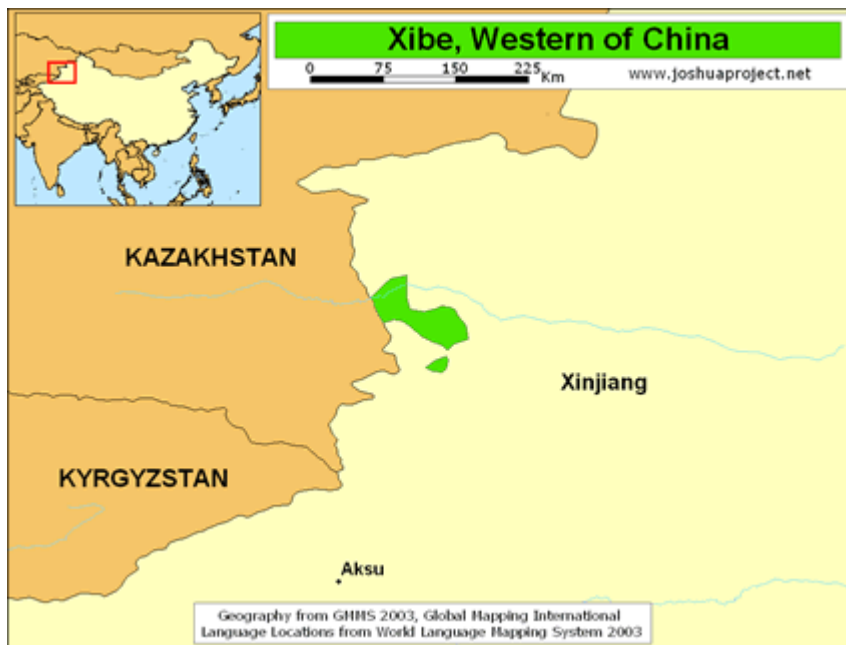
Xibe, Western of China

0 75 150 225 Km

www.joshuaproject.net

KAZAKHSTAN

Xinjiang

KYRGYZSTAN

Aksu

Geography from GMMS 2003, Global Mapping International
Language Locations from World Language Mapping System 2003